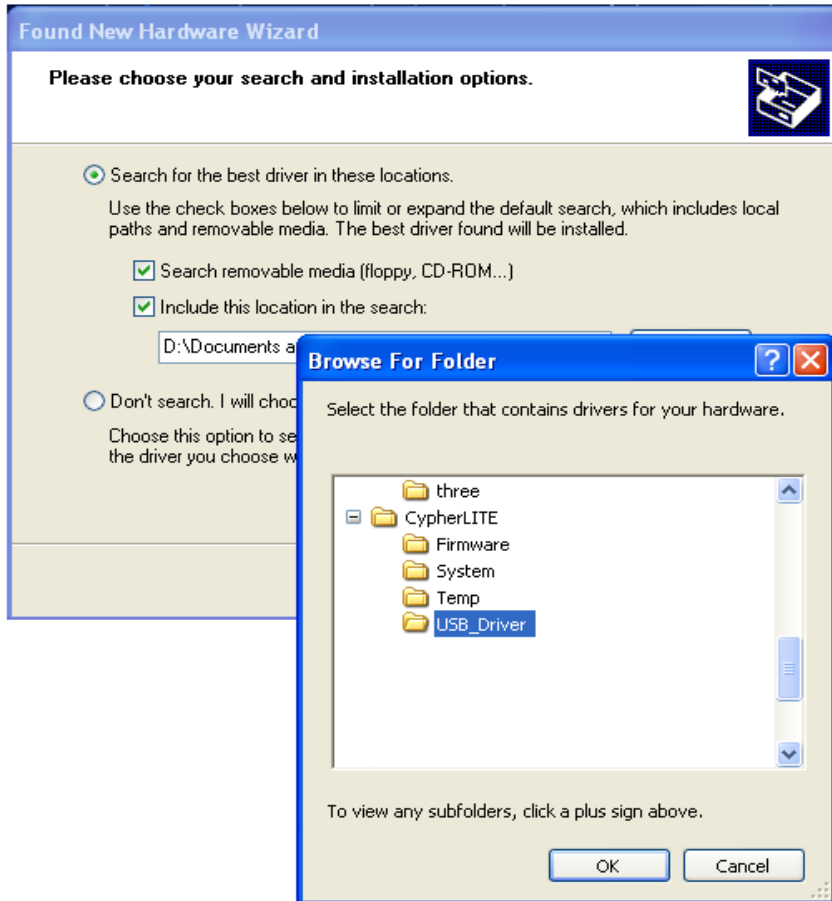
Found New Hardware Wizard

Please choose your search and installation options.

Search for the best driver in these locations.

Use the check boxes below to limit or expand the default search, which includes local paths and removable media. The best driver found will be installed.

Search removable media (floppy, CD-ROM...)

Include this location in the search:

D:\Documents a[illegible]

Don't search. I will choo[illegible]

Choose this option to se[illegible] the driver you choose w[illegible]

Browse For Folder

Select the folder that contains drivers for your hardware.

three
CypherLITE
Firmware
System
Temp
USB_Driver

To view any subfolders, click a plus sign above.

OK

Cancel